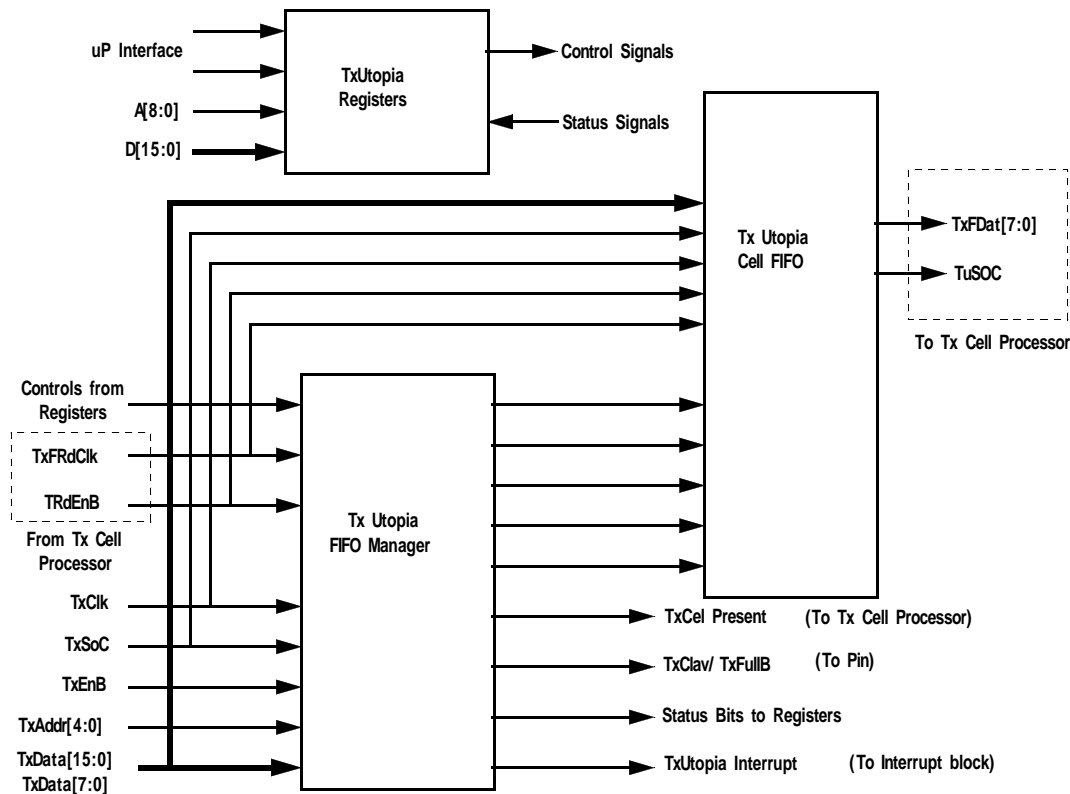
uP Interface
A[8:0]
D[15:0]
TxUtopia Registers
Control Signals
Status Signals
Tx Utopia Cell FIFO
TxFDat[7:0]
TuSOC
To Tx Cell Processor
Controls from Registers
TxFRdClk
TRdEnB
From Tx Cell Processor
Tx Utopia FIFO Manager
TxClk
TxSoC
TxEnB
TxAddr[4:0]
TxData[15:0]
TxData[7:0]
TxCel Present
(To Tx Cell Processor)
TxClav/ TxFullB
(To Pin)
Status Bits to Registers
TxUtopia Interrupt
(To Interrupt block)